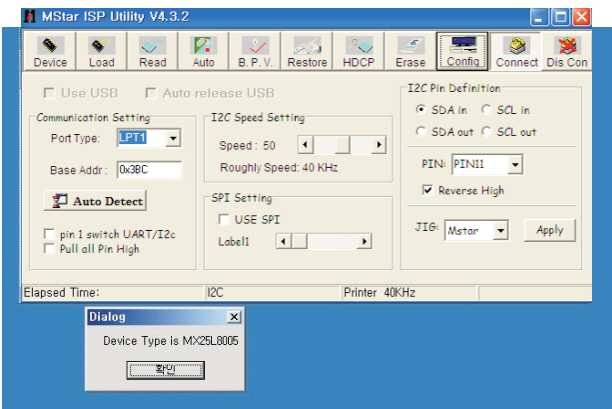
MStar ISP Utility V4.3.2

Device Load Read Auto B. P. V. Restore HDCP Erase Config Connect Dis Con

Use USB
Auto release USB

Communication Setting
Port Type: LPT1
Base Addr: 0x3BC
Auto Detect
pin 1 switch UART/I2c
Pull all Pin High

I2C Speed Setting
Speed: 50
Roughly Speed: 40 KHz

SPI Setting
USE SPI
Label1

I2C Pin Definition
SDA in
SCL in
SDA out
SCL out
PIN: PINI1
Reverse High
JIG: Mstar
Apply

Elapsed Time:
I2C
Printer 40KHz

Dialog
Device Type is MX25L8005
확인